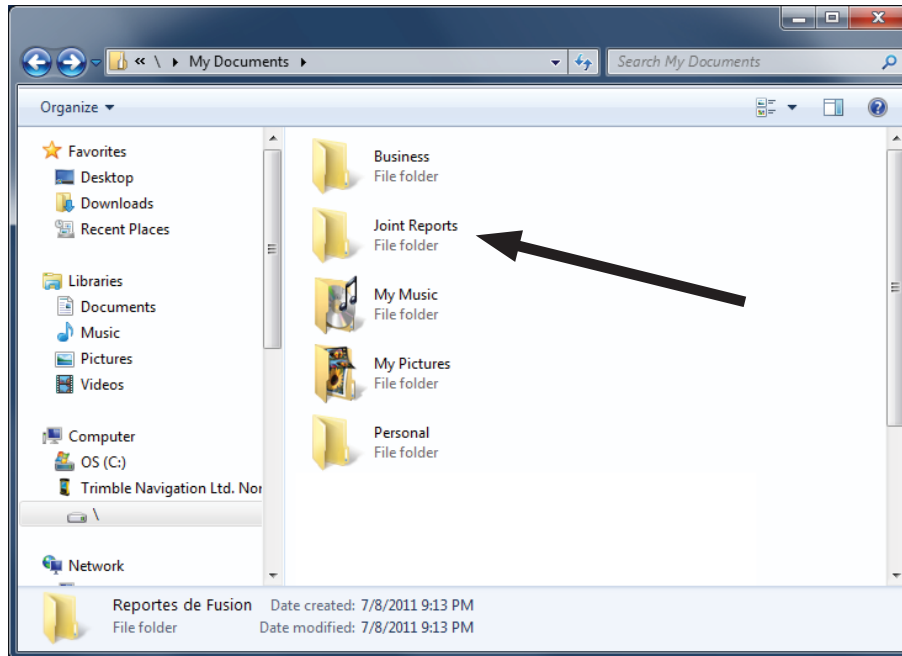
« \ ▸ My Documents ▸

Search My Documents

Organize ▾

Favorites
Desktop
Downloads
Recent Places

Libraries
Documents
Music
Pictures
Videos

Computer
OS (C:)
Trimble Navigation Ltd. Nor
\

Network

Business
File folder

Joint Reports
File folder

My Music
File folder

My Pictures
File folder

Personal
File folder

Reportes de Fusion
File folder
Date created: 7/8/2011 9:13 PM
Date modified: 7/8/2011 9:13 PM